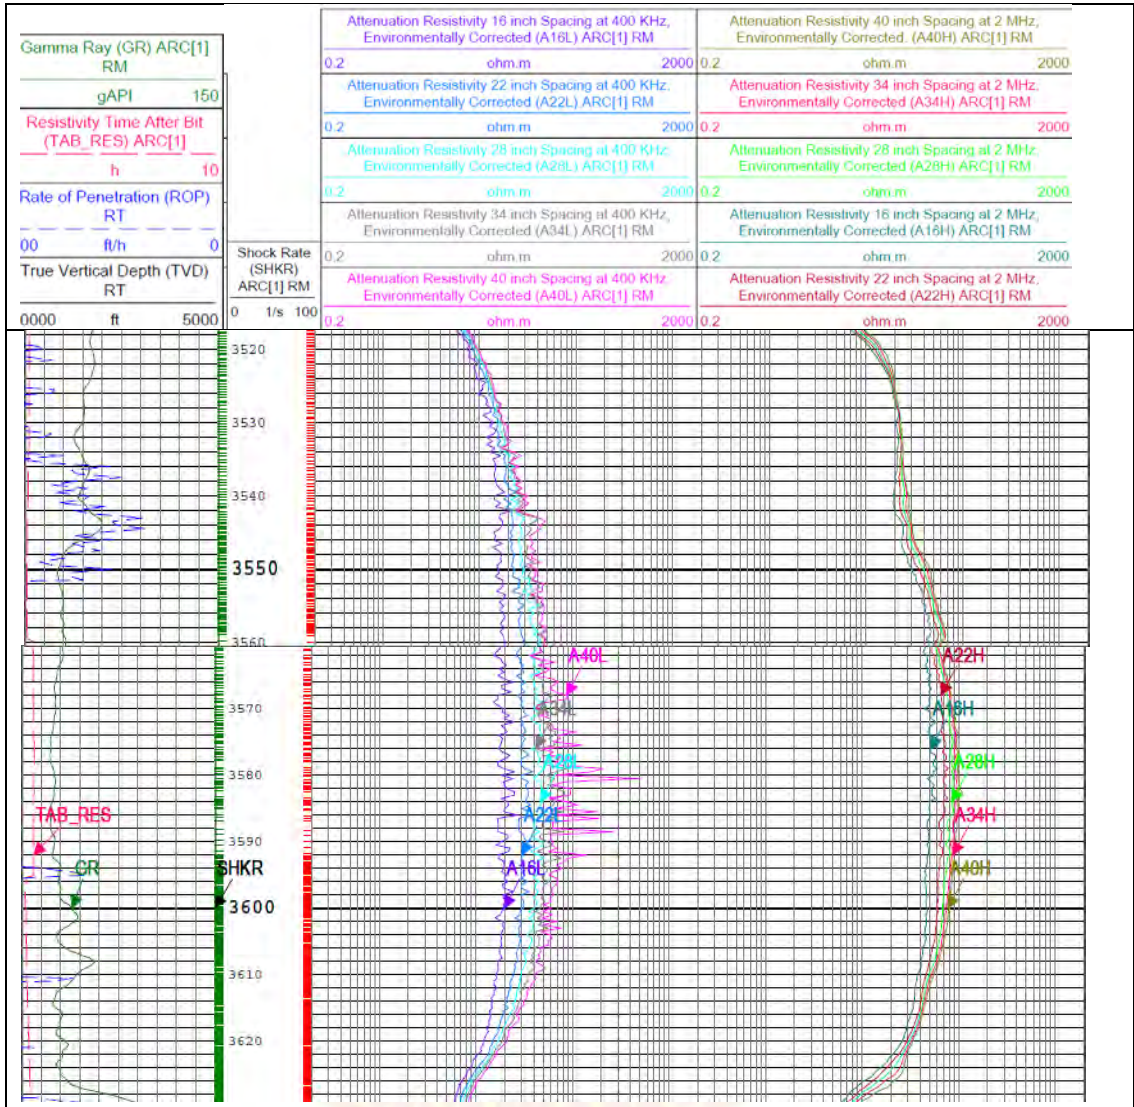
Gamma Ray (GR) ARC[1] RM
gAPI 150

Resistivity Time After Bit (TAB_RES) ARC[1]
h 10

Rate of Penetration (ROP) RT
00 ft/h 0

True Vertical Depth (TVD) RT
0000 ft 5000

Shock Rate (SHKR) ARC[1] RM
0 1/s 100

Attenuation Resistivity 16 inch Spacing at 400 KHz, Environmentally Corrected (A16L) ARC[1] RM
0.2 ohm.m 2000

Attenuation Resistivity 22 inch Spacing at 400 KHz, Environmentally Corrected (A22L) ARC[1] RM
0.2 ohm.m 2000

Attenuation Resistivity 28 inch Spacing at 400 KHz, Environmentally Corrected (A28L) ARC[1] RM
0.2 ohm.m 2000

Attenuation Resistivity 34 inch Spacing at 400 KHz, Environmentally Corrected (A34L) ARC[1] RM
0.2 ohm.m 2000

Attenuation Resistivity 40 inch Spacing at 400 KHz, Environmentally Corrected (A40L) ARC[1] RM
0.2 ohm.m 2000

Attenuation Resistivity 40 inch Spacing at 2 MHz, Environmentally Corrected. (A40H) ARC[1] RM
0.2 ohm.m 2000

Attenuation Resistivity 34 inch Spacing at 2 MHz, Environmentally Corrected (A34H) ARC[1] RM
0.2 ohm.m 2000

Attenuation Resistivity 28 inch Spacing at 2 MHz, Environmentally Corrected (A28H) ARC[1] RM
0.2 ohm.m 2000

Attenuation Resistivity 16 inch Spacing at 2 MHz, Environmentally Corrected (A16H) ARC[1] RM
0.2 ohm.m 2000

Attenuation Resistivity 22 inch Spacing at 2 MHz, Environmentally Corrected (A22H) ARC[1] RM
0.2 ohm.m 2000

3520
3530
3540
3550
3560
3570
3580
3590
3600
3610
3620

A40L
A34L
A28L
A22L
A16L
A22H
A16H
A28H
A34H
A40H
TAB_RES
GR
SHKR